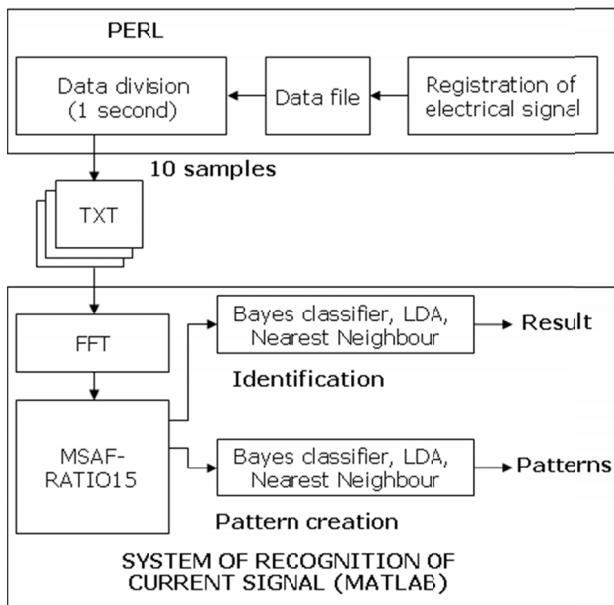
PERL

Data division (1 second)

Data file

Registration of electrical signal

10 samples

TXT

FFT

Bayes classifier, LDA, Nearest Neighbour

Result

Identification

MSAF-RATIO15

Bayes classifier, LDA, Nearest Neighbour

Patterns

Pattern creation

SYSTEM OF RECOGNITION OF CURRENT SIGNAL (MATLAB)